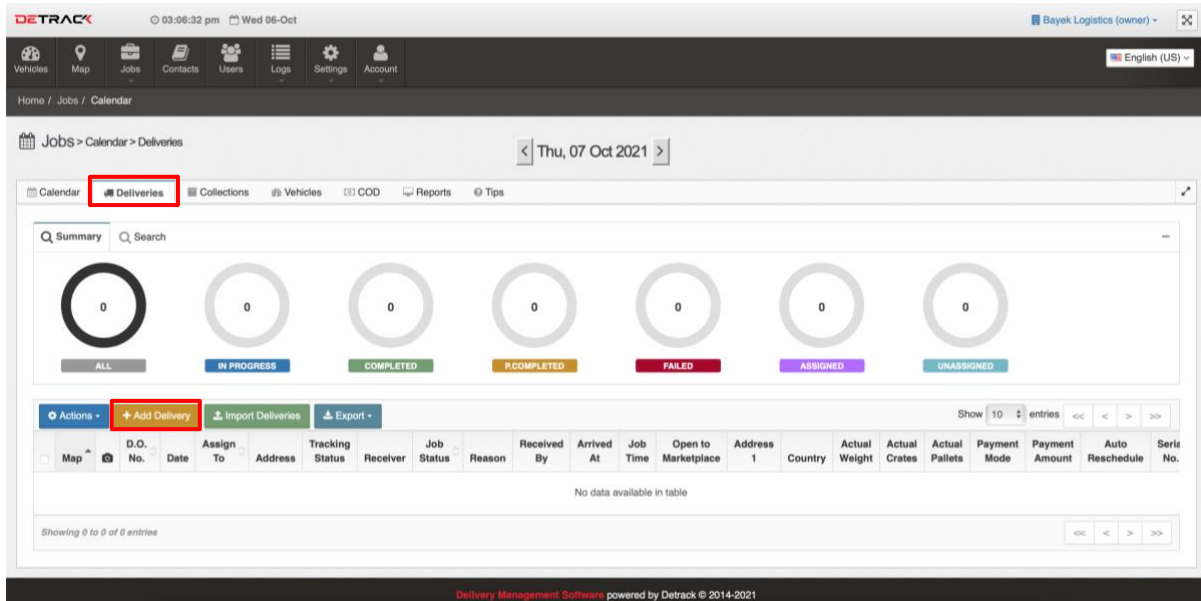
DETRACK 03:06:32 pm Wed 06-Oct Bayek Logistics (owner)

Vehicles Map Jobs Contacts Users Logs Settings Account

English (US)

Home / Jobs / Calendar

Jobs > Calendar > Deliveries

< Thu, 07 Oct 2021 >

Calendar Deliveries Collections Vehicles COD Reports Tips

Summary Search

0 0 0 0 0 0 0

ALL IN PROGRESS COMPLETED P.COMPLETED FAILED ASSIGNED UNASSIGNED

Actions + Add Delivery Import Deliveries Export

Show 10 entries << < > >>

| Map | | D.O. No. | Date | Assign To | Address | Tracking Status | Receiver | Job Status | Reason | Received By | Arrived At | Job Time | Open to Marketplace | Address 1 | Country | Actual Weight | Actual Crates | Actual Pallets | Payment Mode | Payment Amount | Auto Reschedule | Seria No. |
|---|---|---|---|---|---|---|---|---|---|---|---|---|---|---|---|---|---|---|---|---|---|---|
| No data available in table | | | | | | | | | | | | | | | | | | | | | | |

Showing 0 to 0 of 0 entries

<< < > >>

Delivery Management Software powered by Detrack © 2014-2021